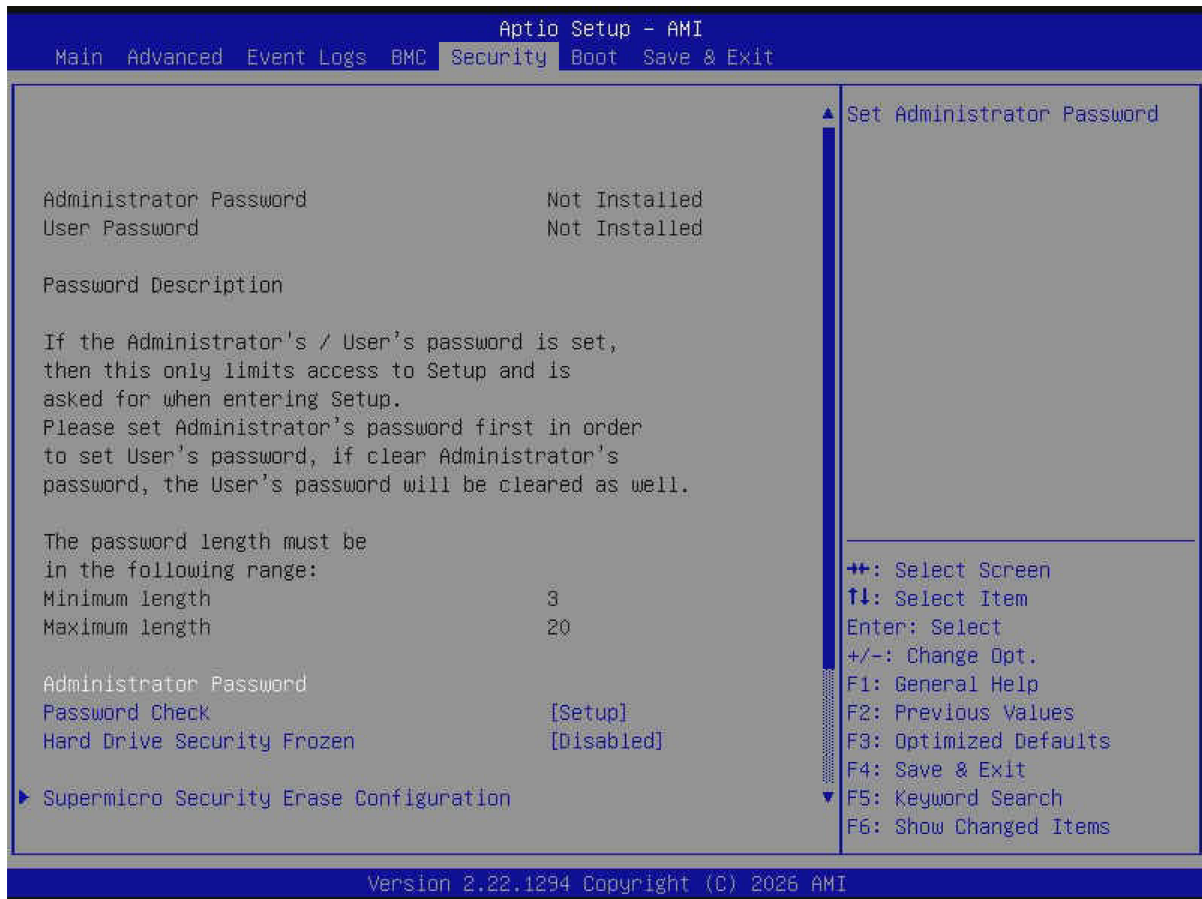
Aptio Setup - AMI
Main Advanced Event Logs BMC Security Boot Save & Exit

Administrator Password Not Installed
User Password Not Installed

Password Description

If the Administrator's / User's password is set, then this only limits access to Setup and is asked for when entering Setup.
Please set Administrator's password first in order to set User's password, if clear Administrator's password, the User's password will be cleared as well.

The password length must be in the following range:
Minimum length 3
Maximum length 20

Administrator Password
Password Check [Setup]
Hard Drive Security Frozen [Disabled]

▶ Supermicro Security Erase Configuration

Set Administrator Password

→←: Select Screen
↑↓: Select Item
Enter: Select
+/-: Change Opt.
F1: General Help
F2: Previous Values
F3: Optimized Defaults
F4: Save & Exit
F5: Keyword Search
F6: Show Changed Items

Version 2.22.1294 Copyright (C) 2026 AMI